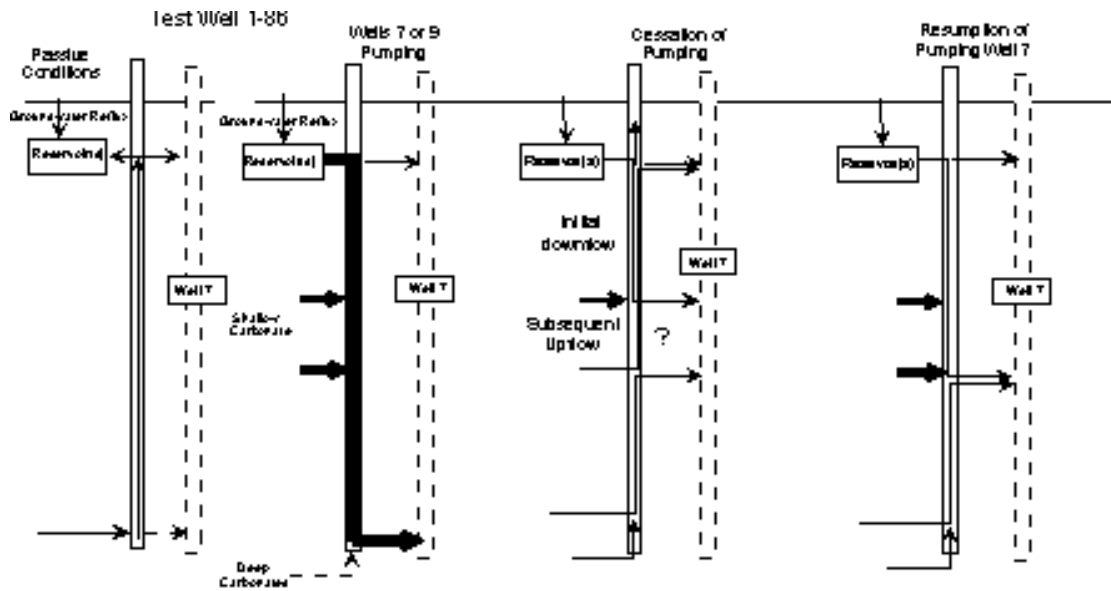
Test Well 1-86

Passive Conditions

Ground-water Reflux

Reservoir(s)

Well 7

Wells 7 or 9 Pumping

Ground-water Reflux

Reservoir(s)

Shallow Carbonate

Well 7

Deep Carbonate

Cessation of Pumping

Reservoir(s)

Initial downflow

Well 7

Subsequent Upflow

?

Resumption of Pumping Well 7

Reservoir(s)

Well 7